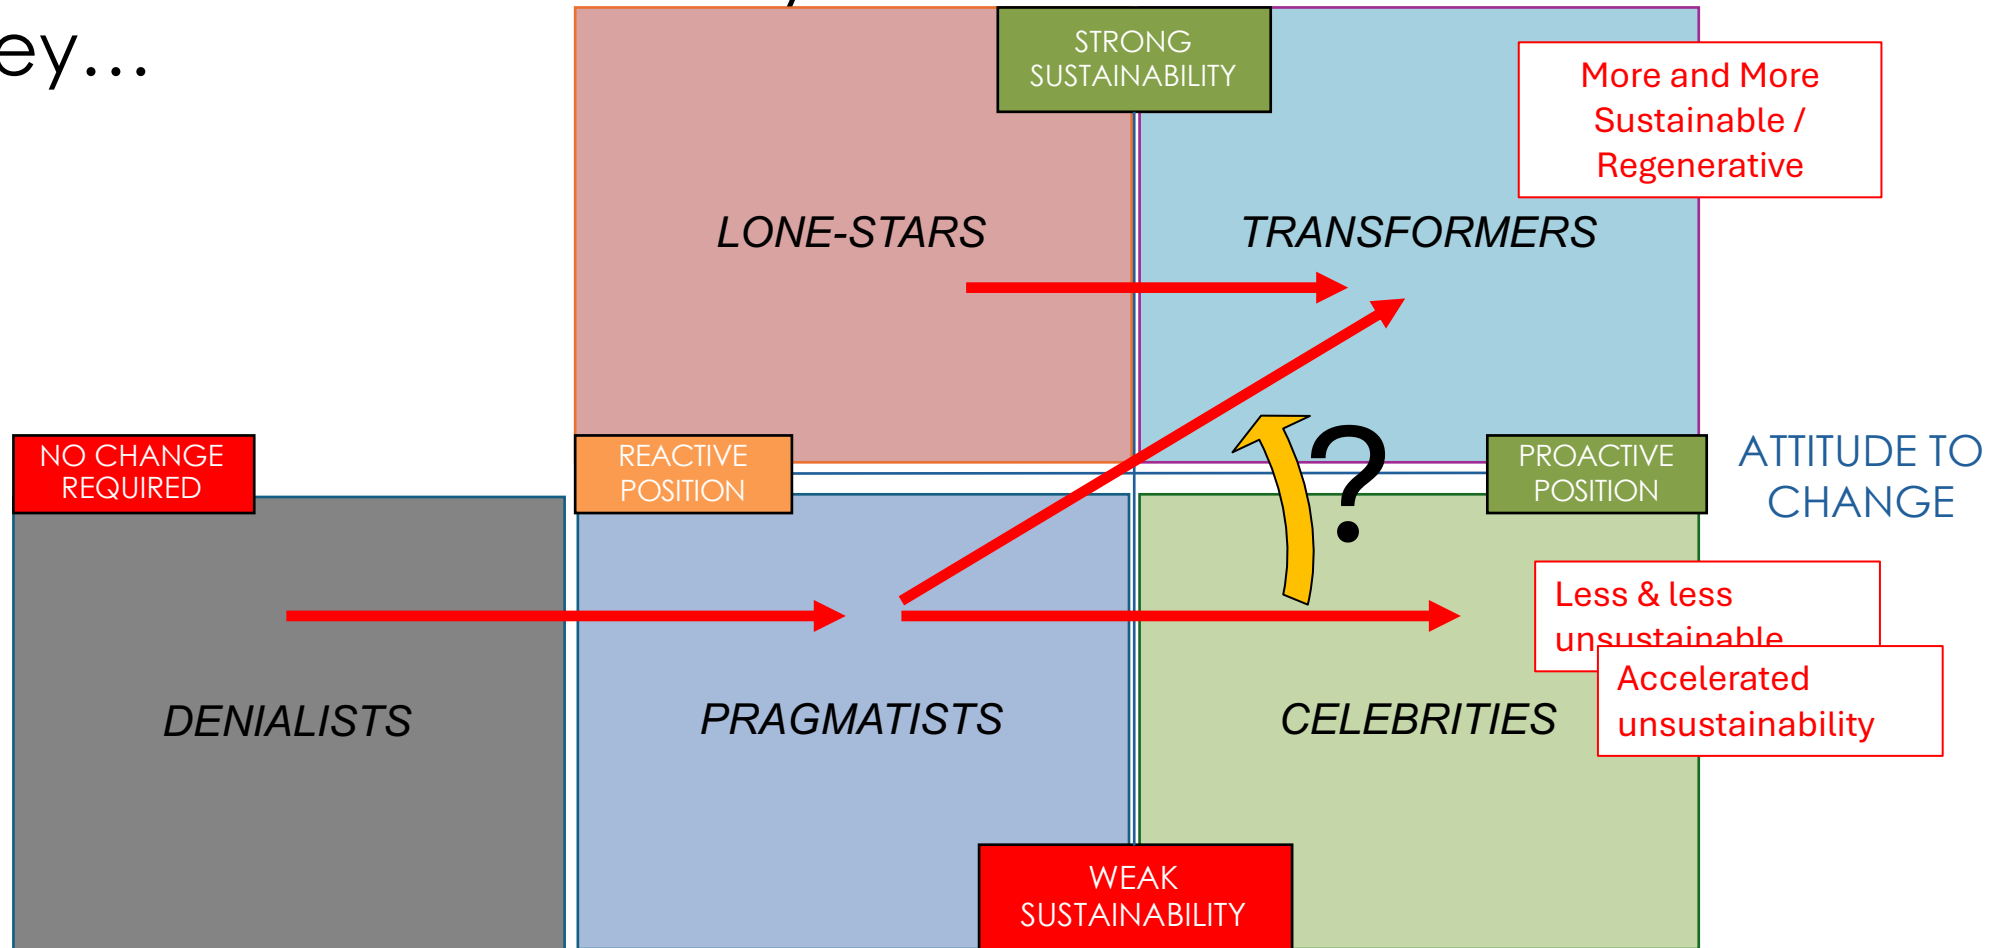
ey…

STRONG SUSTAINABILITY

More and More Sustainable / Regenerative

LONE-STARS

TRANSFORMERS

NO CHANGE REQUIRED

REACTIVE POSITION

?

PROACTIVE POSITION

ATTITUDE TO CHANGE

Less & less unsustainable

Accelerated unsustainability

DENIALISTS

PRAGMATISTS

CELEBRITIES

WEAK SUSTAINABILITY